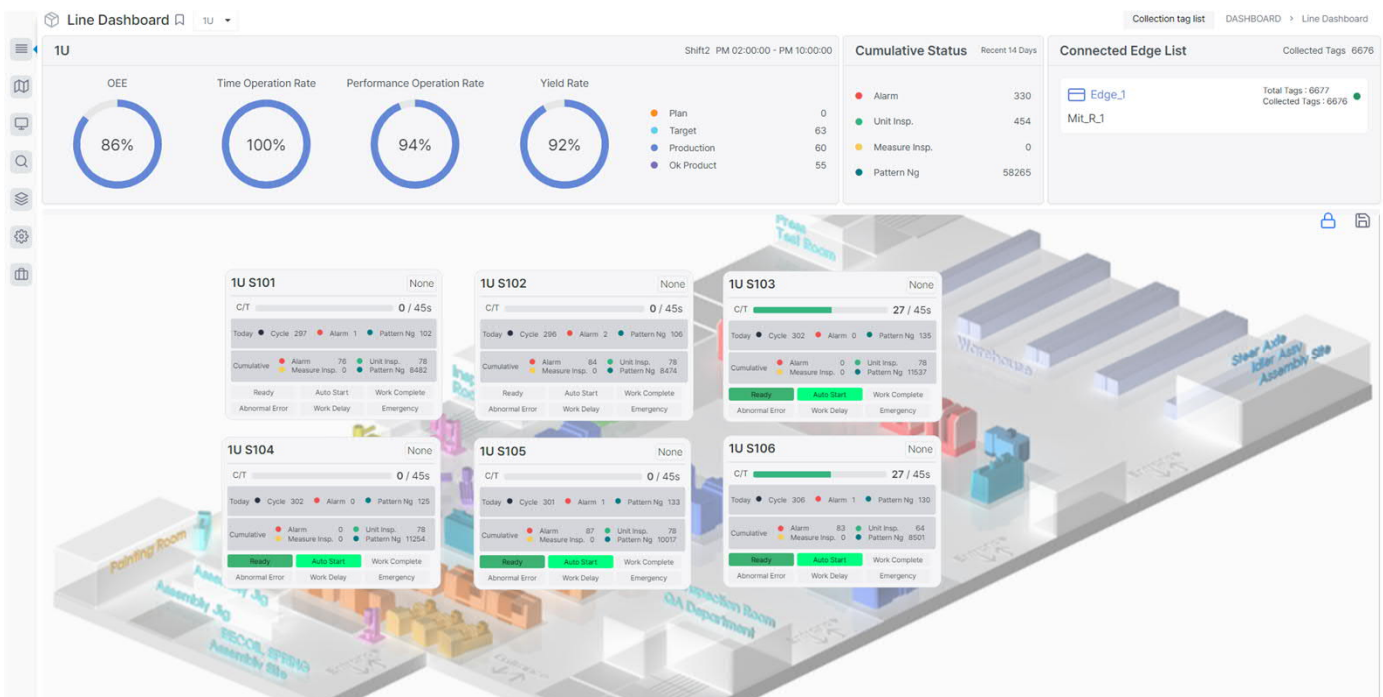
Line Dashboard 1U

Collection tag list DASHBOARD > Line Dashboard

1U

Shift2 PM 02:00:00 - PM 10:00:00

OEE
86%

Time Operation Rate
100%

Performance Operation Rate
94%

Yield Rate
92%

| | |
|---|---|
| Plan | 0 |
| Target | 63 |
| Production | 60 |
| Ok Product | 55 |

Cumulative Status Recent 14 Days

| | |
|---|---|
| Alarm | 330 |
| Unit Insp. | 454 |
| Measure Insp. | 0 |
| Pattern Ng | 58265 |

Connected Edge List Collected Tags 6676

Edge_1
Total Tags : 6677
Collected Tags : 6676
Mit_R_1

Press Tool Room

Warehouse

Steer Axle Idler Assy Assembly Site

1U S101 None
C/T 0 / 45s
Today Cycle 297 Alarm 1 Pattern Ng 102
Cumulative Alarm 76 Measure Insp. 0 Unit Insp. 78 Pattern Ng 8482
Ready Auto Start Work Complete
Abnormal Error Work Delay Emergency

1U S102 None
C/T 0 / 45s
Today Cycle 296 Alarm 2 Pattern Ng 106
Cumulative Alarm 84 Measure Insp. 0 Unit Insp. 78 Pattern Ng 8474
Ready Auto Start Work Complete
Abnormal Error Work Delay Emergency

1U S103 None
C/T 27 / 45s
Today Cycle 302 Alarm 0 Pattern Ng 135
Cumulative Alarm 0 Measure Insp. 0 Unit Insp. 78 Pattern Ng 11537
Ready Auto Start Work Complete
Abnormal Error Work Delay Emergency

1U S104 None
C/T 0 / 45s
Today Cycle 302 Alarm 0 Pattern Ng 125
Cumulative Alarm 0 Measure Insp. 0 Unit Insp. 78 Pattern Ng 11254
Ready Auto Start Work Complete
Abnormal Error Work Delay Emergency

1U S105 None
C/T 0 / 45s
Today Cycle 301 Alarm 1 Pattern Ng 133
Cumulative Alarm 87 Measure Insp. 0 Unit Insp. 78 Pattern Ng 10017
Ready Auto Start Work Complete
Abnormal Error Work Delay Emergency

1U S106 None
C/T 27 / 45s
Today Cycle 306 Alarm 1 Pattern Ng 130
Cumulative Alarm 83 Measure Insp. 0 Unit Insp. 64 Pattern Ng 8501
Ready Auto Start Work Complete
Abnormal Error Work Delay Emergency

Painting Room

Assembly Jig

Assembly Site

Inspection Room QA Department